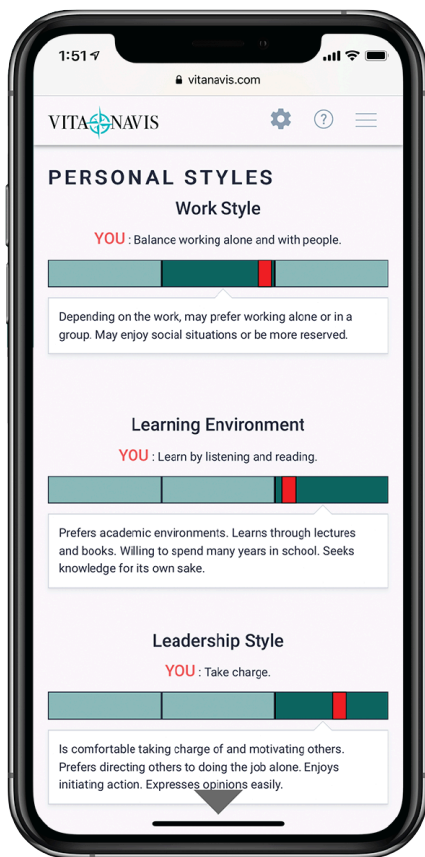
1:51

vitanavis.com

VITANAVIS

?

PERSONAL STYLES

Work Style

YOU : Balance working alone and with people.

Depending on the work, may prefer working alone or in a group. May enjoy social situations or be more reserved.

Learning Environment

YOU : Learn by listening and reading.

Prefers academic environments. Learns through lectures and books. Willing to spend many years in school. Seeks knowledge for its own sake.

Leadership Style

YOU : Take charge.

Is comfortable taking charge of and motivating others. Prefers directing others to doing the job alone. Enjoys initiating action. Expresses opinions easily.